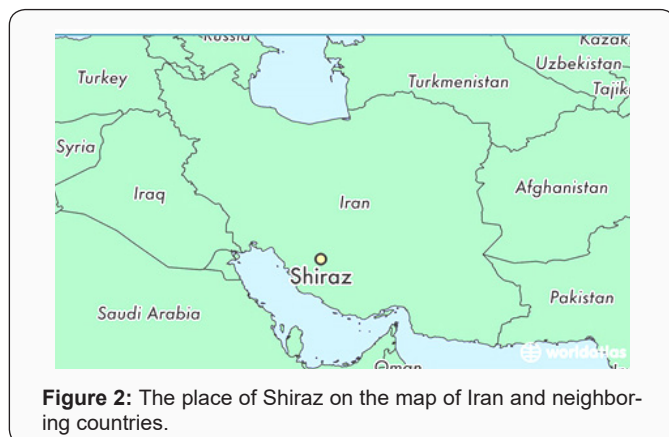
Russia
Kazak
Uzbekistan
Turkey
Turkmenistan
Tajik
Syria
Iraq
Afghanistan
Iran
Shiraz
Pakistan
Saudi Arabia
Oman
worldatlas

**Figure 2:** The place of Shiraz on the map of Iran and neighboring countries.